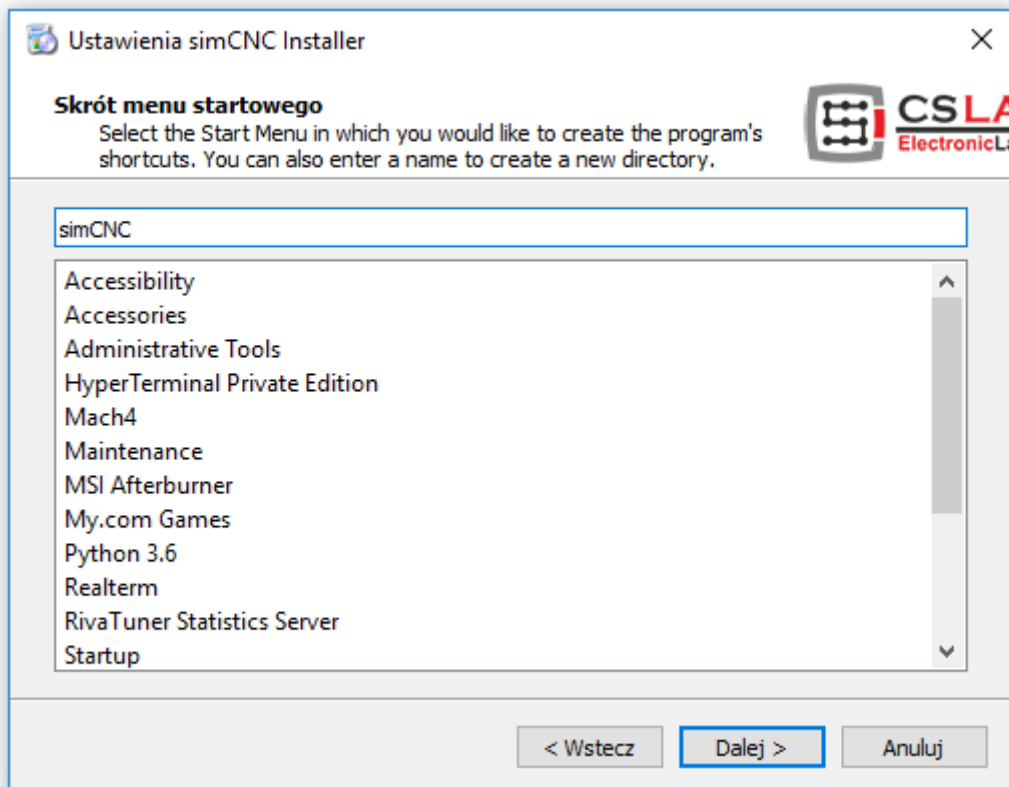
Ustawienia simCNC Installer

Skrót menu startowego
Select the Start Menu in which you would like to create the program's shortcuts. You can also enter a name to create a new directory.

CSLA
ElectronicLa

simCNC

Accessibility
Accessories
Administrative Tools
HyperTerminal Private Edition
Mach4
Maintenance
MSI Afterburner
My.com Games
Python 3.6
Realterm
RivaTuner Statistics Server
Startup

< Wstecz
Dalej >
Anuluj